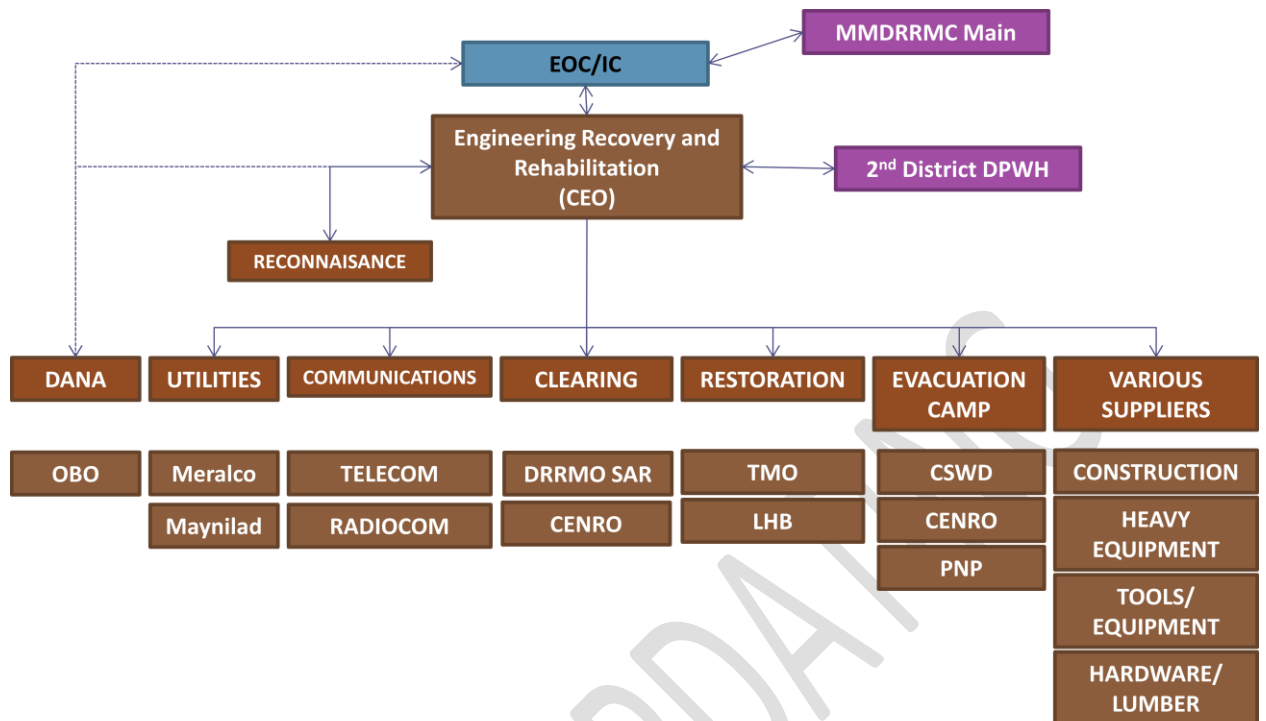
EOC/IC

MMDRRMC Main

Engineering Recovery and Rehabilitation (CEO)

2$^{nd}$ District DPWH

RECONNAISANCE

DANA

UTILITIES

COMMUNICATIONS

CLEARING

RESTORATION

EVACUATION CAMP

VARIOUS SUPPLIERS

OBO

Meralco

Maynilad

TELECOM

RADIOCOM

DRRMO SAR

CENRO

TMO

LHB

CSWD

CENRO

PNP

CONSTRUCTION

HEAVY EQUIPMENT

TOOLS/ EQUIPMENT

HARDWARE/ LUMBER